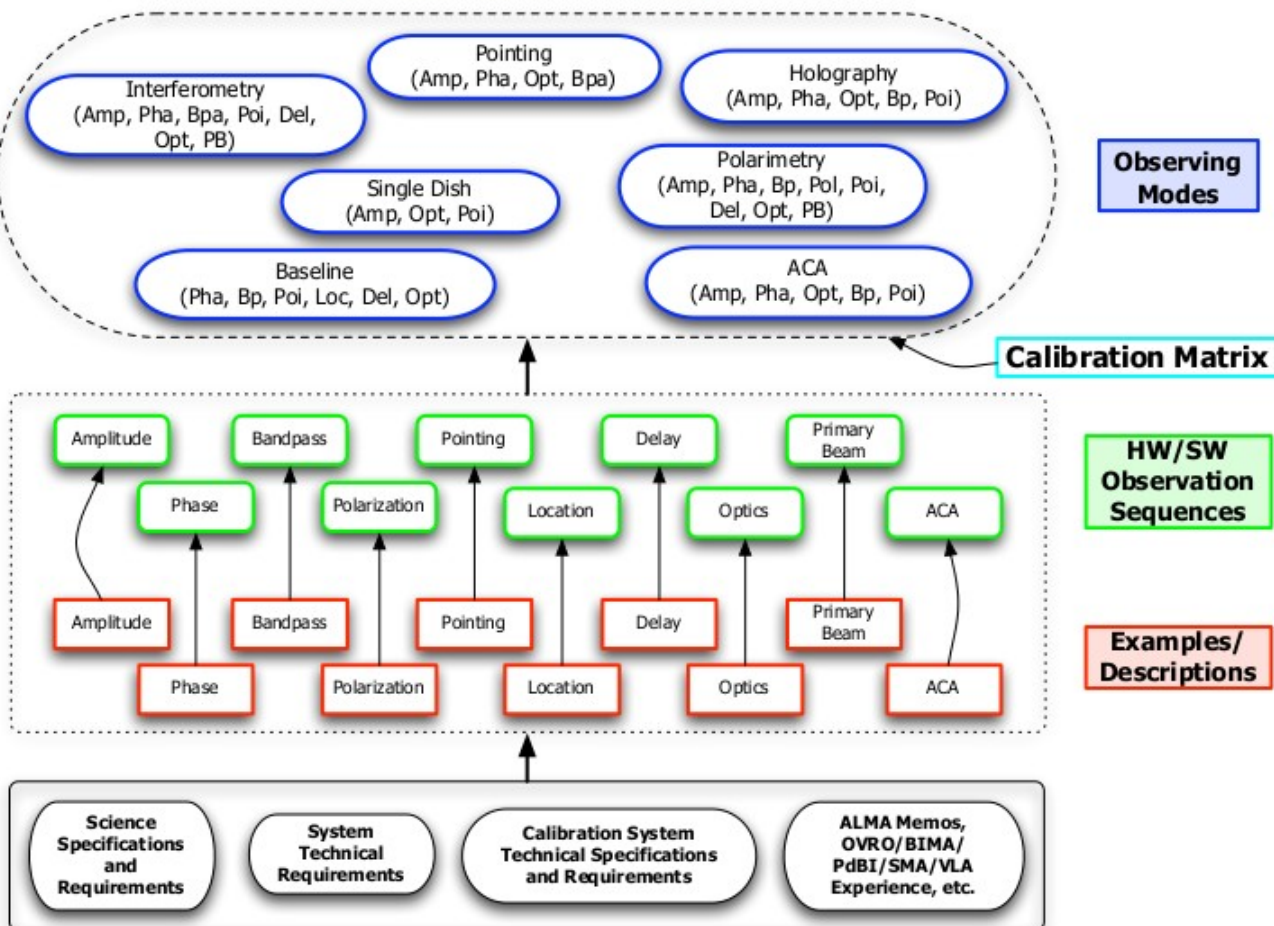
Pointing
(Amp, Pha, Opt, Bpa)

Interferometry
(Amp, Pha, Bpa, Poi, Del, Opt, PB)

Holography
(Amp, Pha, Opt, Bp, Poi)

Single Dish
(Amp, Opt, Poi)

Polarimetry
(Amp, Pha, Bp, Pol, Poi, Del, Opt, PB)

Baseline
(Pha, Bp, Poi, Loc, Del, Opt)

ACA
(Amp, Pha, Opt, Bp, Poi)

Observing Modes

Calibration Matrix

Amplitude
Bandpass
Pointing
Delay
Primary Beam
Phase
Polarization
Location
Optics
ACA

HW/SW Observation Sequences

Amplitude
Bandpass
Pointing
Delay
Primary Beam
Phase
Polarization
Location
Optics
ACA

Examples/ Descriptions

Science Specifications and Requirements

System Technical Requirements

Calibration System Technical Specifications and Requirements

ALMA Memos, OVRO/BIMA/ PdBI/SMA/VLA Experience, etc.